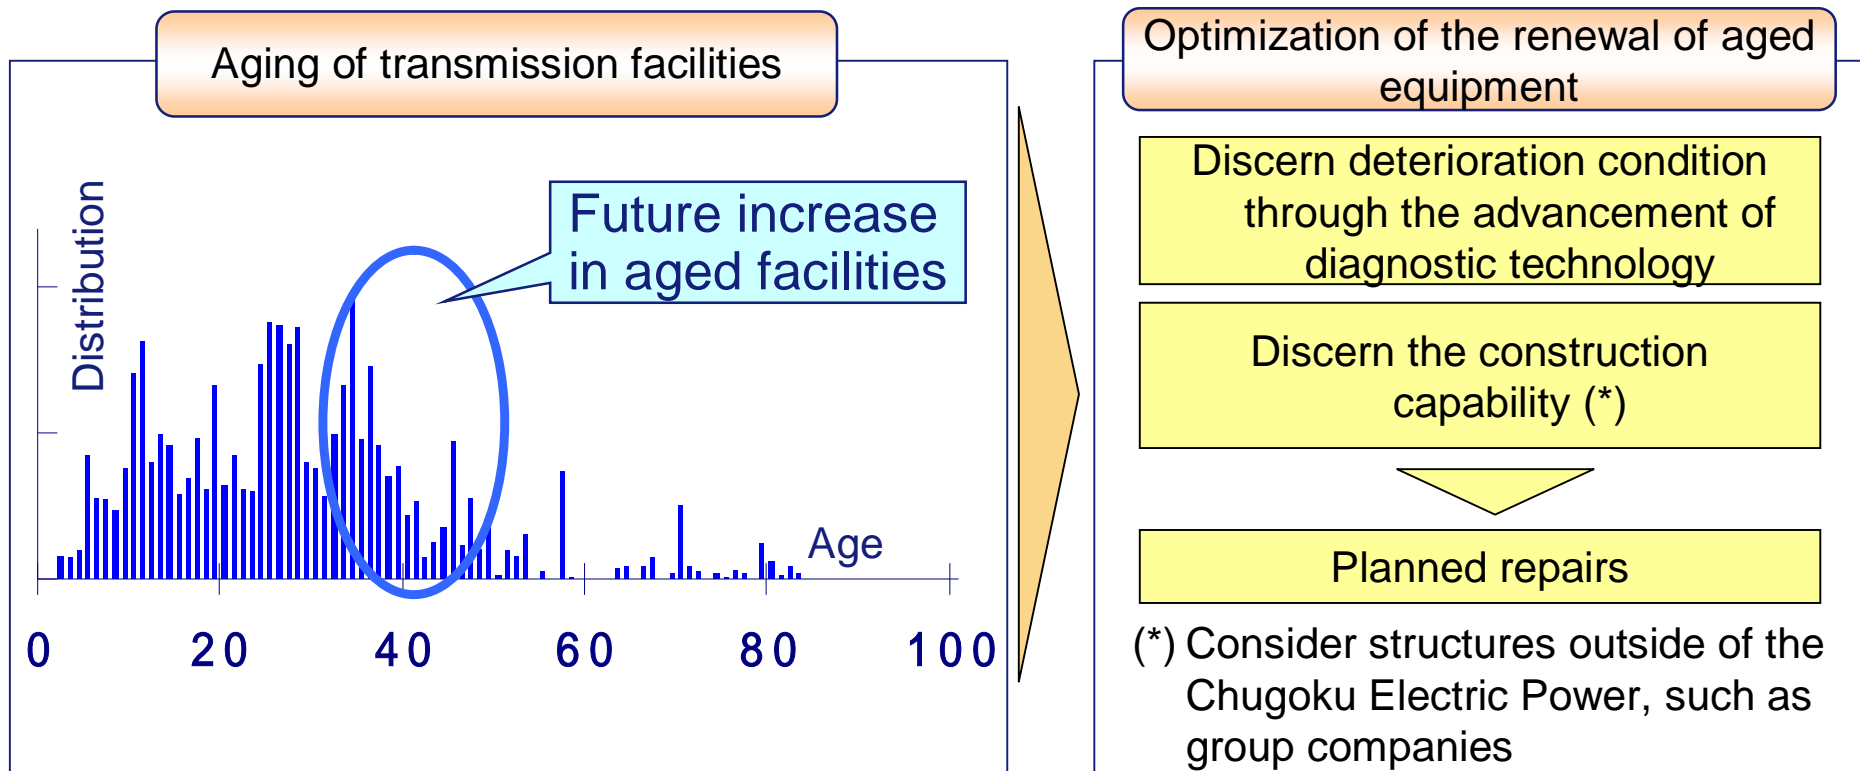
Aging of transmission facilities

Distribution

Future increase in aged facilities

Age

0 20 40 60 80 100

Optimization of the renewal of aged equipment

Discern deterioration condition through the advancement of diagnostic technology

Discern the construction capability (*)

Planned repairs

(*) Consider structures outside of the Chugoku Electric Power, such as group companies